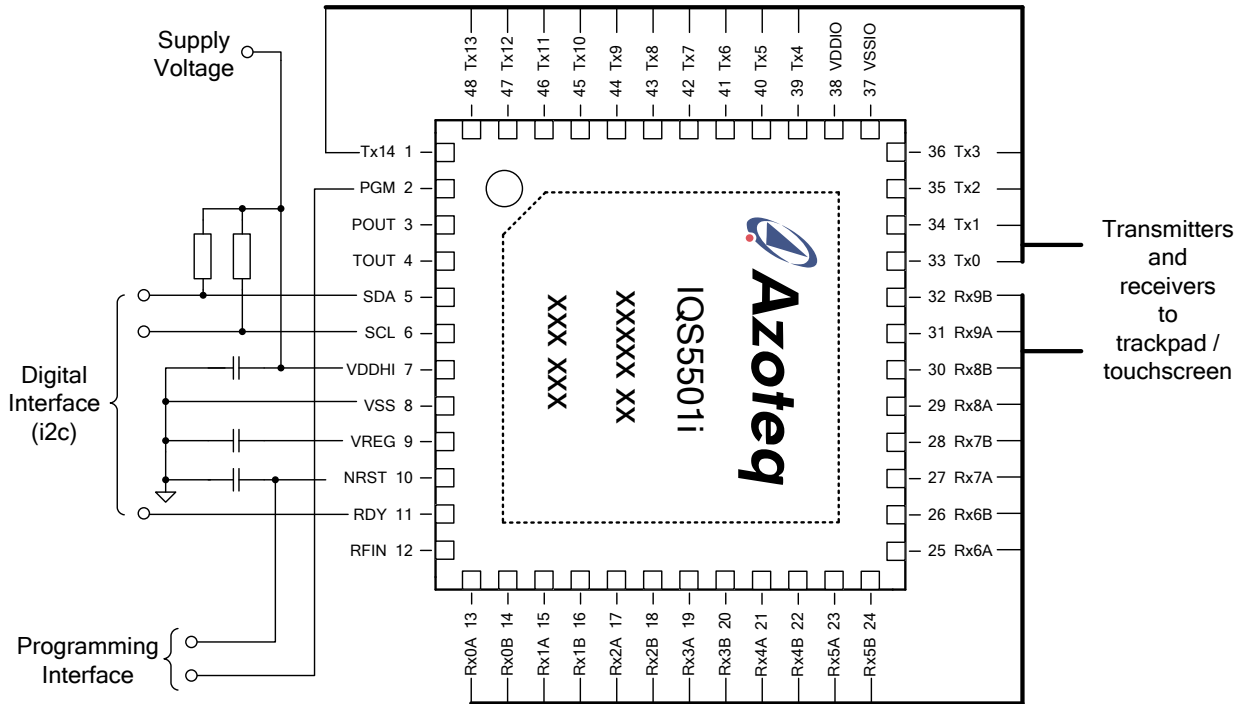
Supply Voltage

48 Tx13
47 Tx12
46 Tx11
45 Tx10
44 Tx9
43 Tx8
42 Tx7
41 Tx6
40 Tx5
39 Tx4
38 VDDIO
37 VSSIO

Tx14 1
PGM 2
POUT 3
TOUT 4
SDA 5
SCL 6
VDDHI 7
VSS 8
VREG 9
NRST 10
RDY 11
RFIN 12

Digital Interface (i2c)

Azoteq
IQS5501i
XXXXX XX
XXX XXX

36 Tx3
35 Tx2
34 Tx1
33 Tx0
32 Rx9B
31 Rx9A
30 Rx8B
29 Rx8A
28 Rx7B
27 Rx7A
26 Rx6B
25 Rx6A

Transmitters and receivers to trackpad / touchscreen

Rx0A 13
Rx0B 14
Rx1A 15
Rx1B 16
Rx2A 17
Rx2B 18
Rx3A 19
Rx3B 20
Rx4A 21
Rx4B 22
Rx5A 23
Rx5B 24

Programming Interface